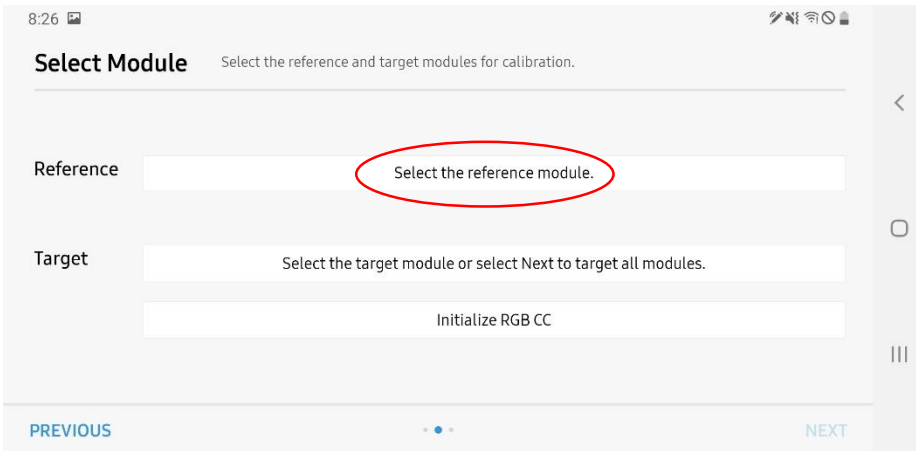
8:26

Select Module Select the reference and target modules for calibration.

Reference Select the reference module.

Target Select the target module or select Next to target all modules.

Initialize RGB CC

PREVIOUS NEXT